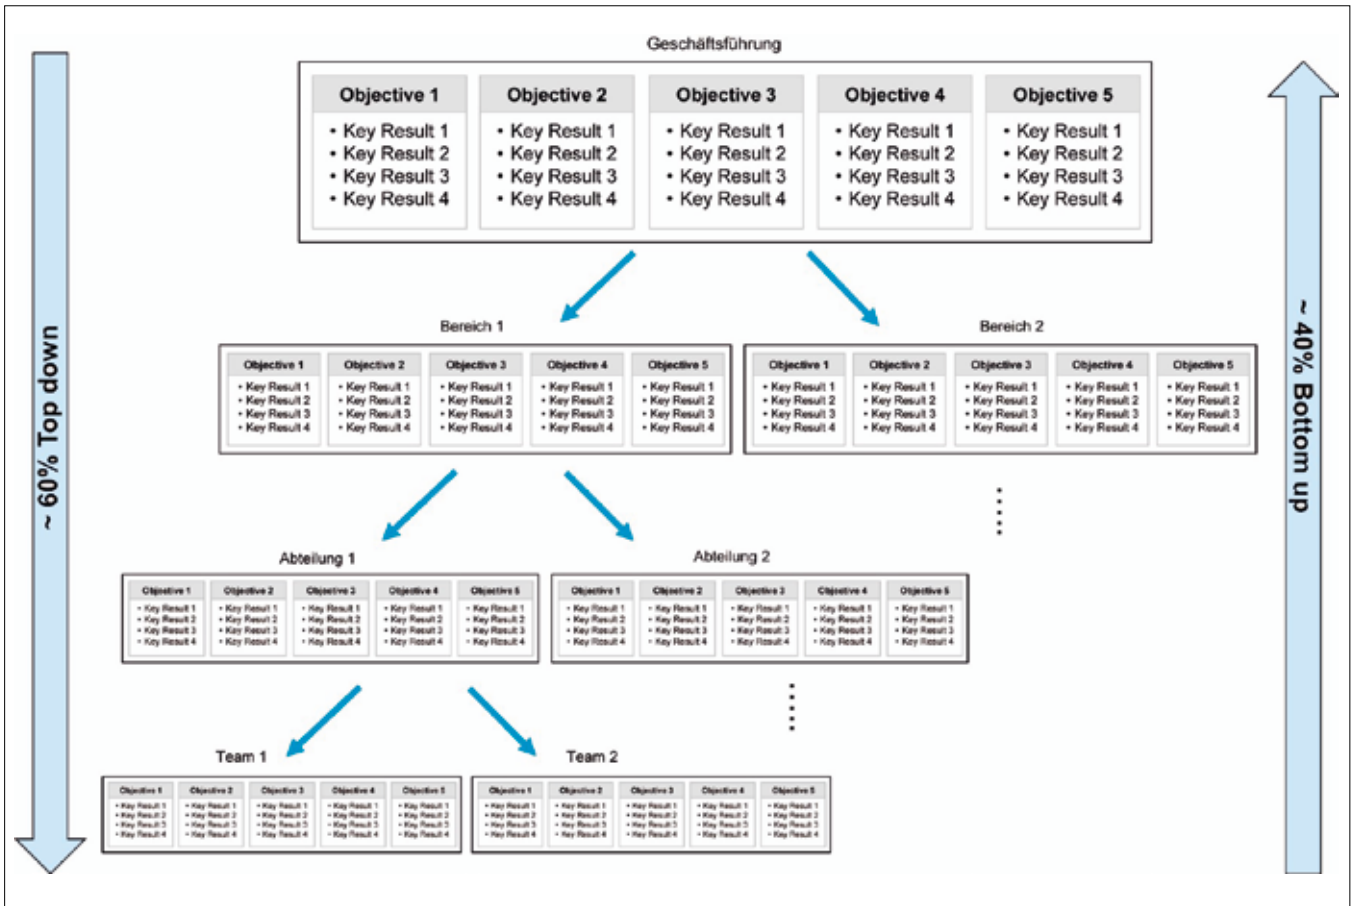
~ 60% Top down

Geschäftsführung

| Objective 1 | Objective 2 | Objective 3 | Objective 4 | Objective 5 |
|---|---|---|---|---|
| • Key Result 1 • Key Result 2 • Key Result 3 • Key Result 4 | • Key Result 1 • Key Result 2 • Key Result 3 • Key Result 4 | • Key Result 1 • Key Result 2 • Key Result 3 • Key Result 4 | • Key Result 1 • Key Result 2 • Key Result 3 • Key Result 4 | • Key Result 1 • Key Result 2 • Key Result 3 • Key Result 4 |

Bereich 1

| Objective 1 | Objective 2 | Objective 3 | Objective 4 | Objective 5 |
|---|---|---|---|---|
| • Key Result 1 • Key Result 2 • Key Result 3 • Key Result 4 | • Key Result 1 • Key Result 2 • Key Result 3 • Key Result 4 | • Key Result 1 • Key Result 2 • Key Result 3 • Key Result 4 | • Key Result 1 • Key Result 2 • Key Result 3 • Key Result 4 | • Key Result 1 • Key Result 2 • Key Result 3 • Key Result 4 |

Bereich 2

| Objective 1 | Objective 2 | Objective 3 | Objective 4 | Objective 5 |
|---|---|---|---|---|
| • Key Result 1 • Key Result 2 • Key Result 3 • Key Result 4 | • Key Result 1 • Key Result 2 • Key Result 3 • Key Result 4 | • Key Result 1 • Key Result 2 • Key Result 3 • Key Result 4 | • Key Result 1 • Key Result 2 • Key Result 3 • Key Result 4 | • Key Result 1 • Key Result 2 • Key Result 3 • Key Result 4 |

Abteilung 1

| Objective 1 | Objective 2 | Objective 3 | Objective 4 | Objective 5 |
|---|---|---|---|---|
| • Key Result 1 • Key Result 2 • Key Result 3 • Key Result 4 | • Key Result 1 • Key Result 2 • Key Result 3 • Key Result 4 | • Key Result 1 • Key Result 2 • Key Result 3 • Key Result 4 | • Key Result 1 • Key Result 2 • Key Result 3 • Key Result 4 | • Key Result 1 • Key Result 2 • Key Result 3 • Key Result 4 |

Abteilung 2

| Objective 1 | Objective 2 | Objective 3 | Objective 4 | Objective 5 |
|---|---|---|---|---|
| • Key Result 1 • Key Result 2 • Key Result 3 • Key Result 4 | • Key Result 1 • Key Result 2 • Key Result 3 • Key Result 4 | • Key Result 1 • Key Result 2 • Key Result 3 • Key Result 4 | • Key Result 1 • Key Result 2 • Key Result 3 • Key Result 4 | • Key Result 1 • Key Result 2 • Key Result 3 • Key Result 4 |

Team 1

| Objective 1 | Objective 2 | Objective 3 | Objective 4 | Objective 5 |
|---|---|---|---|---|
| • Key Result 1 • Key Result 2 • Key Result 3 • Key Result 4 | • Key Result 1 • Key Result 2 • Key Result 3 • Key Result 4 | • Key Result 1 • Key Result 2 • Key Result 3 • Key Result 4 | • Key Result 1 • Key Result 2 • Key Result 3 • Key Result 4 | • Key Result 1 • Key Result 2 • Key Result 3 • Key Result 4 |

Team 2

| Objective 1 | Objective 2 | Objective 3 | Objective 4 | Objective 5 |
|---|---|---|---|---|
| • Key Result 1 • Key Result 2 • Key Result 3 • Key Result 4 | • Key Result 1 • Key Result 2 • Key Result 3 • Key Result 4 | • Key Result 1 • Key Result 2 • Key Result 3 • Key Result 4 | • Key Result 1 • Key Result 2 • Key Result 3 • Key Result 4 | • Key Result 1 • Key Result 2 • Key Result 3 • Key Result 4 |

~ 40% Bottom up